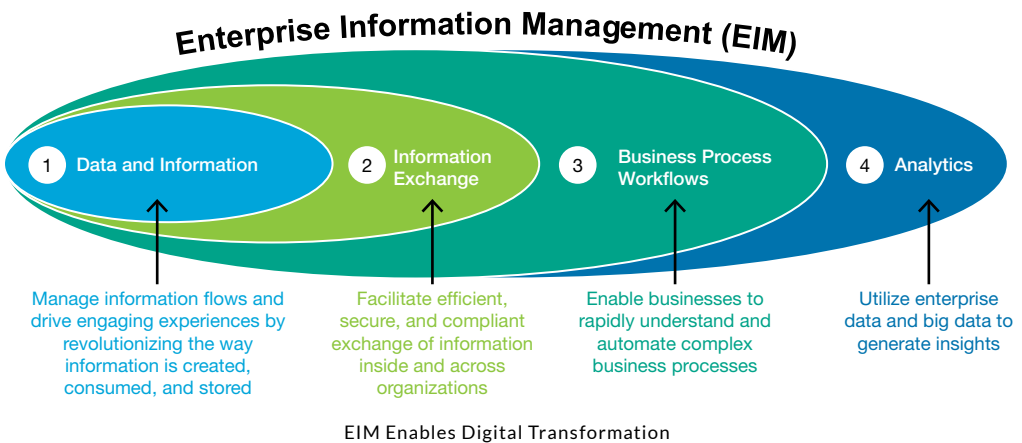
Enterprise Information Management (EIM)

1 Data and Information

2 Information Exchange

3 Business Process Workflows

4 Analytics

Manage information flows and drive engaging experiences by revolutionizing the way information is created, consumed, and stored

Facilitate efficient, secure, and compliant exchange of information inside and across organizations

Enable businesses to rapidly understand and automate complex business processes

Utilize enterprise data and big data to generate insights

EIM Enables Digital Transformation